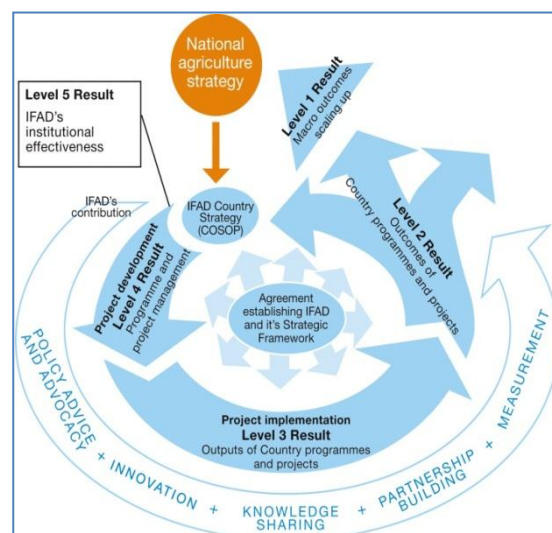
National agriculture strategy

Level 5 Result
IFAD's institutional effectiveness

Level 1 Result
Macro outcomes scaling up

IFAD's contribution

IFAD Country Strategy (COSOP)

Level 2 Result
Outcomes of Country programmes and projects

Project development
Level 4 Result
Programme and project management

Agreement establishing IFAD and it's Strategic Framework

Project implementation
Level 3 Result
Outputs of Country programmes and projects

POLICY ADVICE AND ADVOCACY + INNOVATION + KNOWLEDGE SHARING + PARTNERSHIP BUILDING + MEASUREMENT